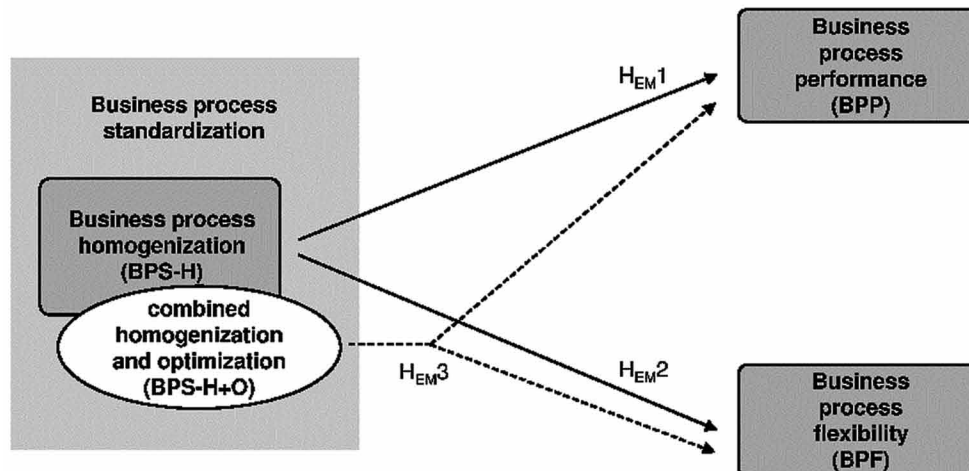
Business process standardization

Business process homogenization (BPS-H)

combined homogenization and optimization (BPS-H+O)

$H_{EM}1$

$H_{EM}2$

$H_{EM}3$

Business process performance (BPP)

Business process flexibility (BPF)